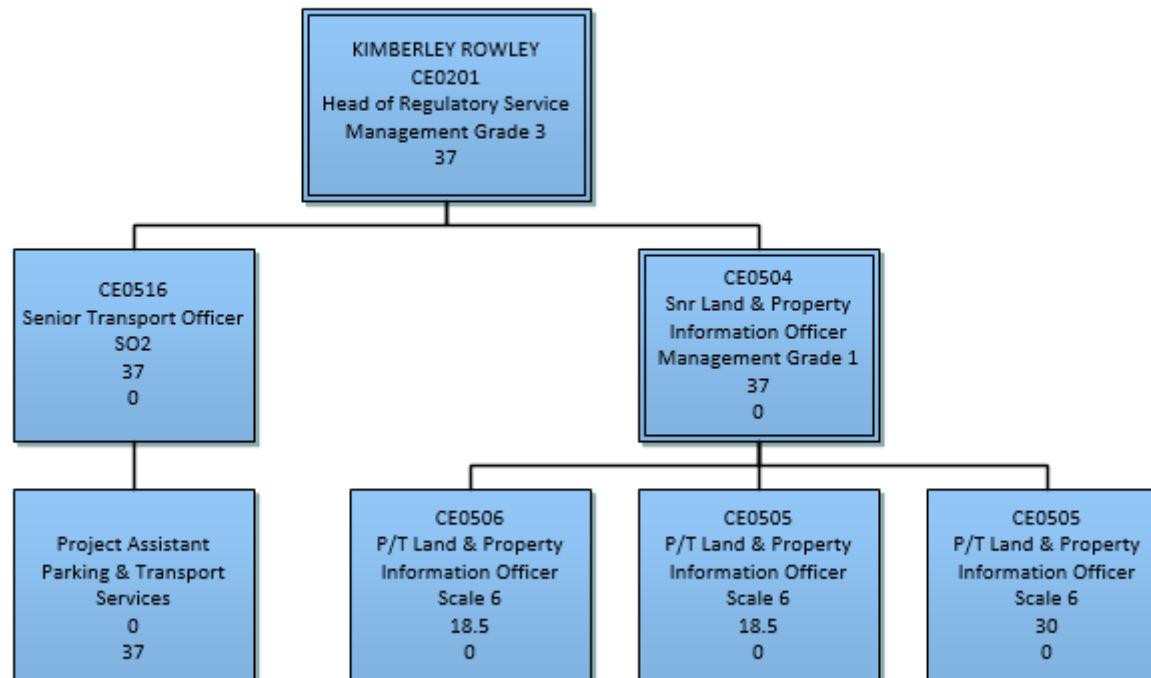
KIMBERLEY ROWLEY
CE0201
Head of Regulatory Service
Management Grade 3
37

CE0516
Senior Transport Officer
SO2
37
0

CE0504
Snr Land & Property
Information Officer
Management Grade 1
37
0

Project Assistant
Parking & Transport
Services
0
37

CE0506
P/T Land & Property
Information Officer
Scale 6
18.5
0

CE0505
P/T Land & Property
Information Officer
Scale 6
18.5
0

CE0505
P/T Land & Property
Information Officer
Scale 6
30
0